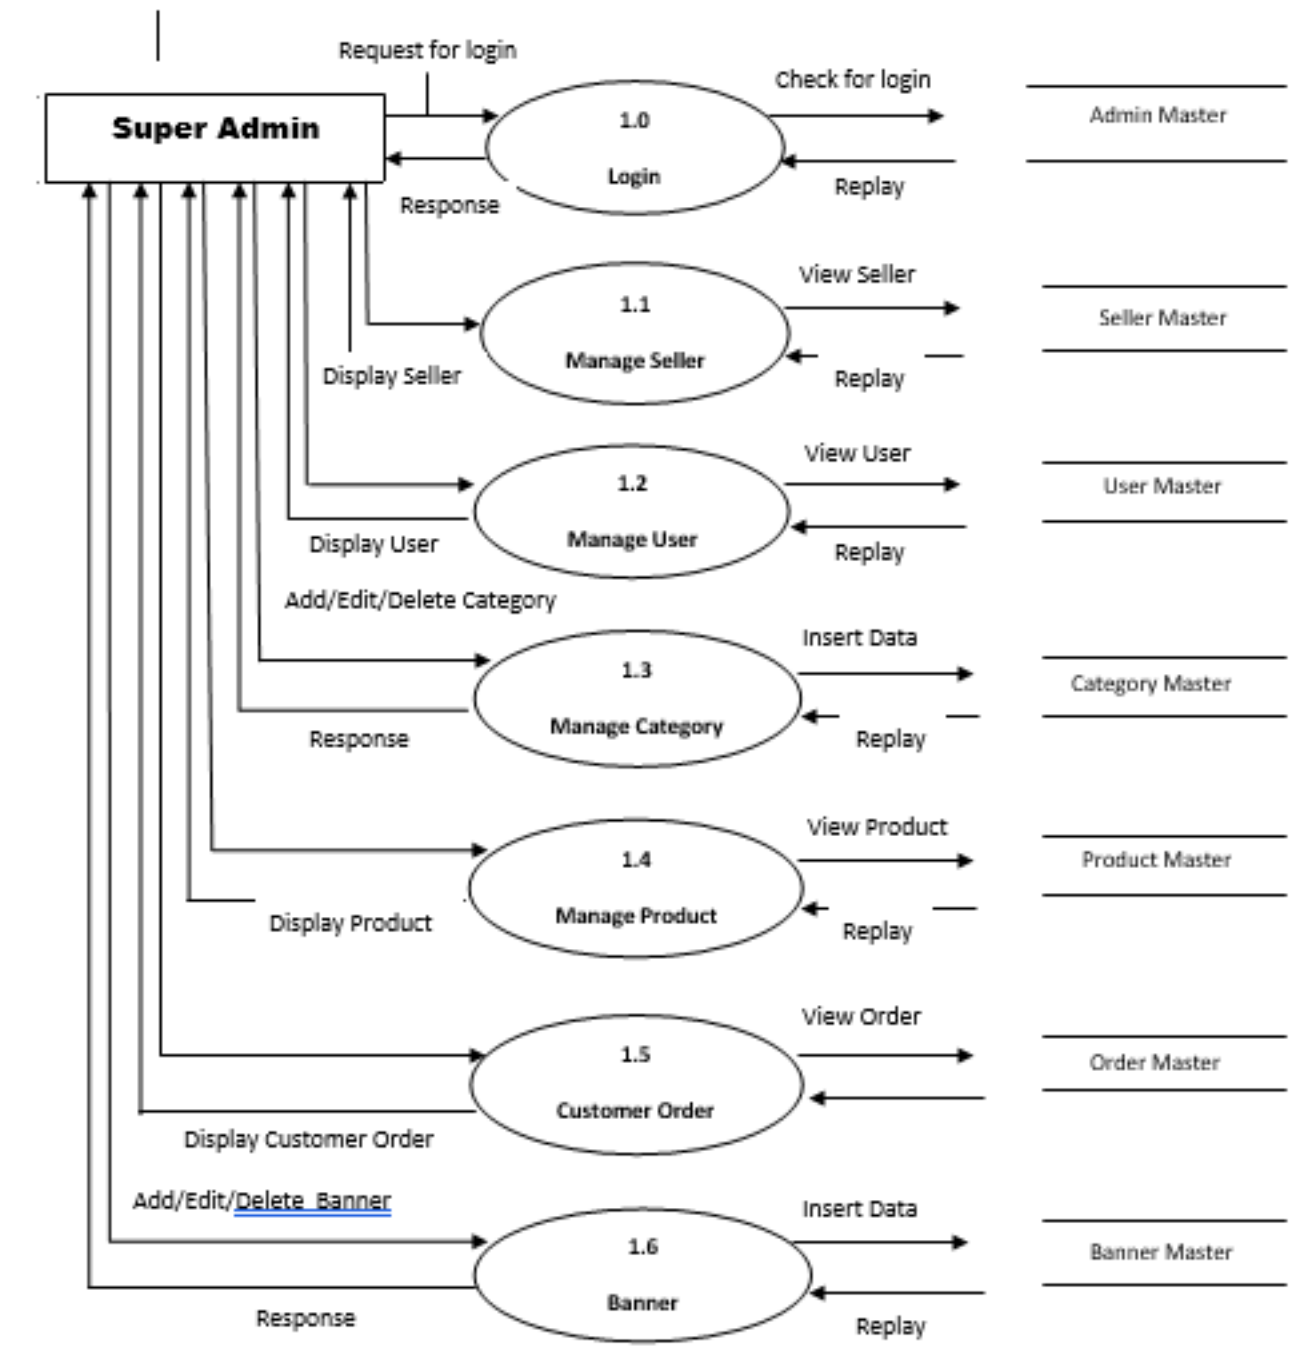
Super Admin

Request for login

Response

1.0

Login

Check for login

Replay

Admin Master

1.1

Manage Seller

View Seller

Replay

Seller Master

Display Seller

1.2

Manage User

View User

Replay

User Master

Display User

Add/Edit/Delete Category

1.3

Manage Category

Insert Data

Replay

Category Master

Response

1.4

Manage Product

View Product

Replay

Product Master

Display Product

1.5

Customer Order

View Order

Order Master

Display Customer Order

Add/Edit/Delete Banner

1.6

Banner

Insert Data

Replay

Banner Master

Response